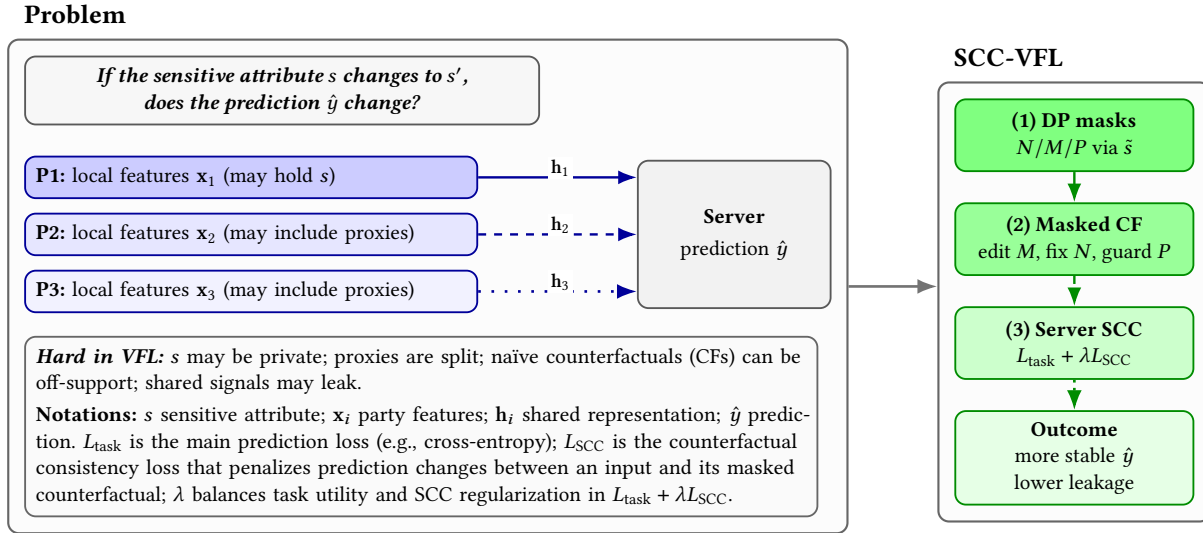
**Problem**

*If the sensitive attribute $s$ changes to $s'$, does the prediction $\hat{y}$ change?*

**P1:** local features $\mathbf{x}_1$ (may hold $s$)

**P2:** local features $\mathbf{x}_2$ (may include proxies)

**P3:** local features $\mathbf{x}_3$ (may include proxies)

$\mathbf{h}_1$

$\mathbf{h}_2$

$\mathbf{h}_3$

**Server**
prediction $\hat{y}$

***Hard in VFL:*** $s$ may be private; proxies are split; naïve counterfactuals (CFs) can be off-support; shared signals may leak.

**Notations:** $s$ sensitive attribute; $\mathbf{x}_i$ party features; $\mathbf{h}_i$ shared representation; $\hat{y}$ prediction. $L_{\text{task}}$ is the main prediction loss (e.g., cross-entropy); $L_{\text{SCC}}$ is the counterfactual consistency loss that penalizes prediction changes between an input and its masked counterfactual; $\lambda$ balances task utility and SCC regularization in $L_{\text{task}} + \lambda L_{\text{SCC}}$.

**SCC-VFL**

**(1) DP masks**
$N/M/P$ via $\tilde{s}$

**(2) Masked CF**
edit $M$, fix $N$, guard $P$

**(3) Server SCC**
$L_{\text{task}} + \lambda L_{\text{SCC}}$

**Outcome**
more stable $\hat{y}$
lower leakage